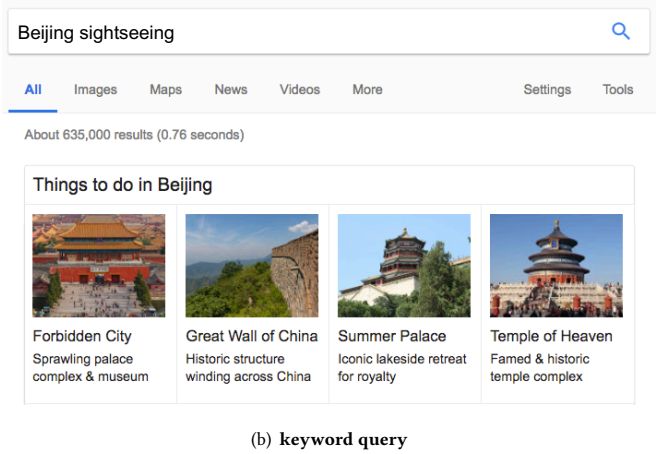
Beijing sightseeing

All Images Maps News Videos More Settings Tools

About 635,000 results (0.76 seconds)

Things to do in Beijing

Forbidden City
Sprawling palace complex & museum

Great Wall of China
Historic structure winding across China

Summer Palace
Iconic lakeside retreat for royalty

Temple of Heaven
Famed & historic temple complex

(b) **keyword query**